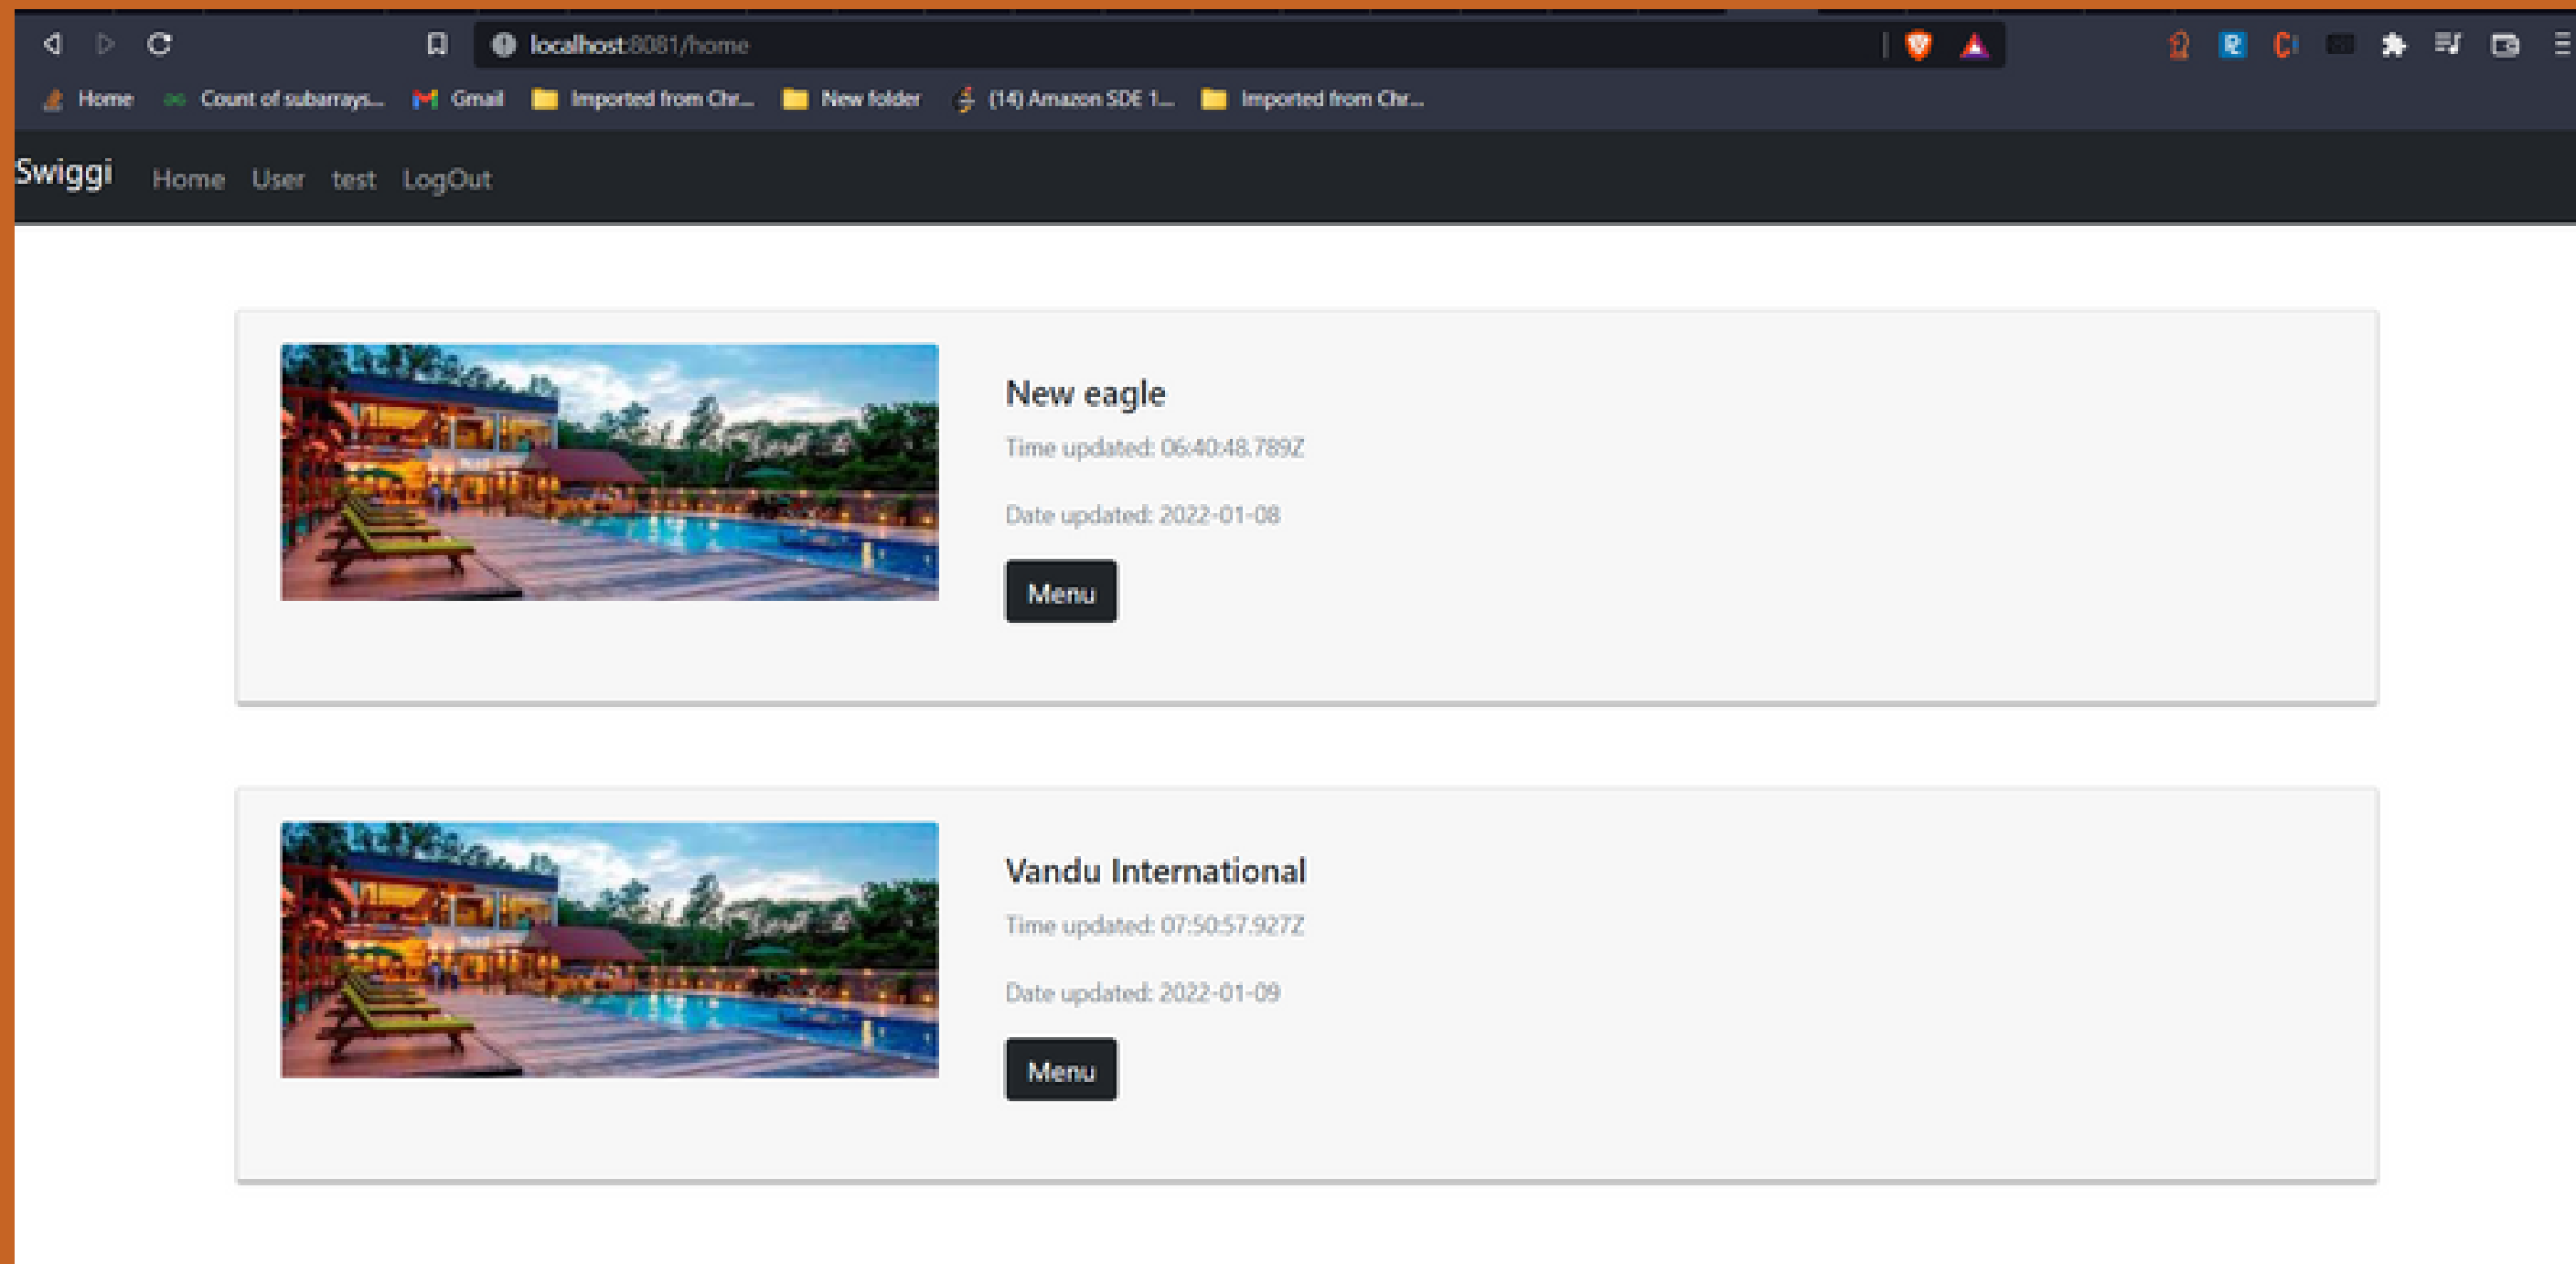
localhost:8081/home

Home   Count of subarrays...   Gmail   Imported from Chr...   New folder   (14) Amazon SDE 1...   Imported from Chr...

Swiggi   Home   User   test   LogOut

New eagle

Time updated: 06:40:48.789Z

Date updated: 2022-01-08

Menu

Vandu International

Time updated: 07:50:57.927Z

Date updated: 2022-01-09

Menu